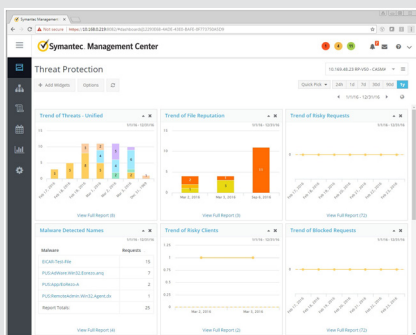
Symantec Management
Not secure | https://10.169.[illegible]

Symantec Management Center

Threat Protection
10.169.48.23 RP-VSD - CASMA

+ Add Widgets
Options

Quick Pick
24h
1d
7d
30d
90d
1y

Trend of Threats - Unified
1/1/16 - 12/31/16
View Full Report (6)

Trend of File Reputation
1/1/16 - 12/31/16
Mar 2, 2016
Mar 5, 2016
Mar 6, 2016
View Full Report (3)

Trend of Risky Requests
1/1/16 - 12/31/16
View Full Report (12)

Malware Detected Names
1/1/16 - 12/31/16

| Malware | Requests |
|---|---|
| EICAR-Test-File | 15 |
| PUS:Adware.Win32.Zcrescu.a.mp | 7 |
| PUS:Apps.RoBrow.A | 2 |
| PUS:RemoteAdmin.Win32.Agent.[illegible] | 1 |
| Report Totals | 25 |

View Full Report (4)

Trend of Risky Clients
1/1/16 - 12/31/16
Mar 2, 2016
Mar 5, 2016
View Full Report (7)

Trend of Blocked Requests
1/1/16 - 12/31/16
View Full Report (12)